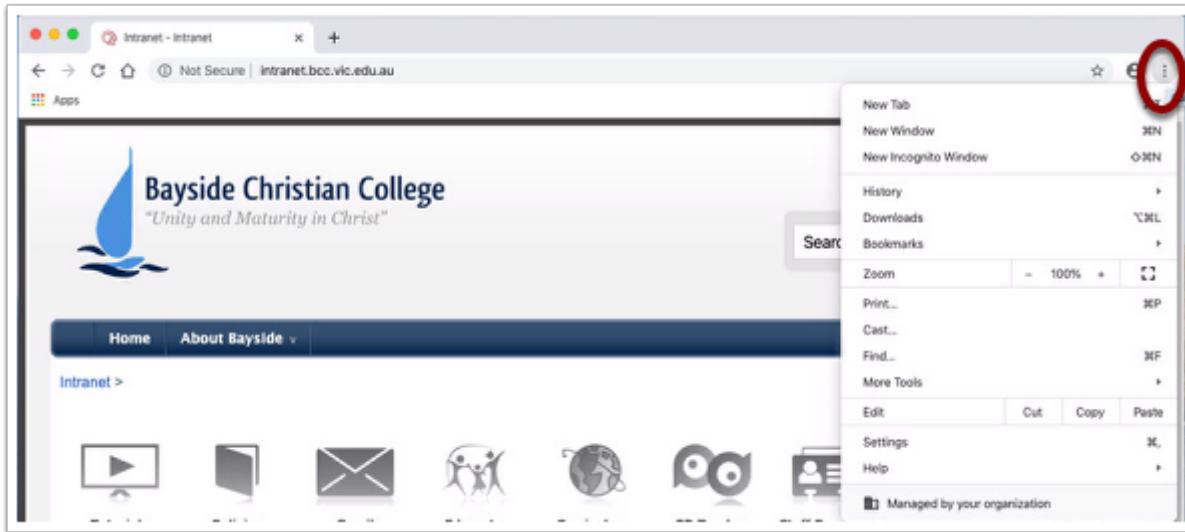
Intranet - Intranet
Not Secure | intranet.bcc.vic.edu.au
Apps

Bayside Christian College
"Unity and Maturity in Christ"

Searc

Home
About Bayside

Intranet >

New Tab
New Window ⌘N
New Incognito Window ⇧⌘N
History
Downloads ⌥⌘L
Bookmarks
Zoom – 100% +
Print... ⌘P
Cast...
Find... ⌘F
More Tools
Edit Cut Copy Paste
Settings ⌘,
Help
Managed by your organization